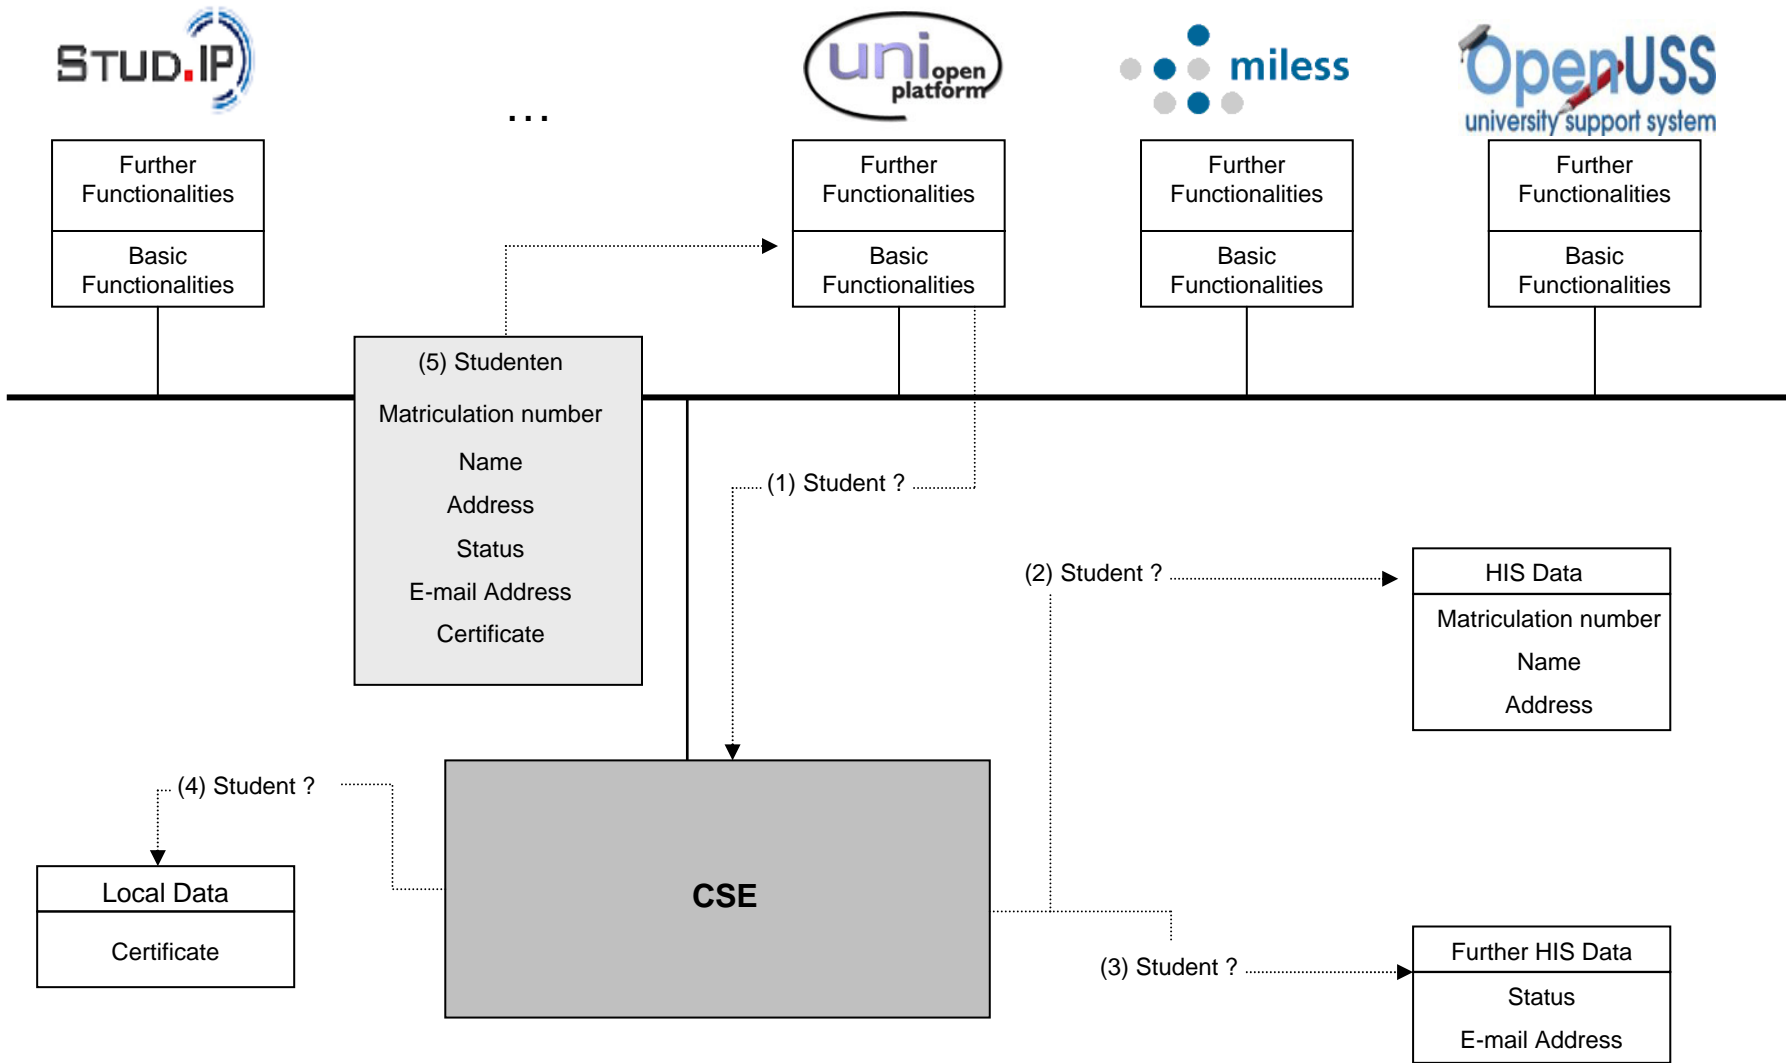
STUD.IP

...

uni open platform

miless

OpenUSS university support system

Further Functionalities

Basic Functionalities

Further Functionalities

Basic Functionalities

Further Functionalities

Basic Functionalities

Further Functionalities

Basic Functionalities

(5) Studenten

Matriculation number

Name

Address

Status

E-mail Address

Certificate

(1) Student ?

(2) Student ?

HIS Data

Matriculation number

Name

Address

(4) Student ?

Local Data

Certificate

CSE

(3) Student ?

Further HIS Data

Status

E-mail Address